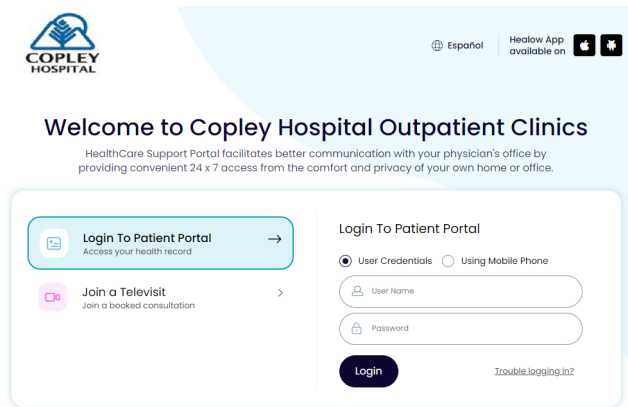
COPLEY HOSPITAL

Español

Healow App available on

Welcome to Copley Hospital Outpatient Clinics

HealthCare Support Portal facilitates better communication with your physician's office by providing convenient 24 x 7 access from the comfort and privacy of your own home or office.

Login To Patient Portal
Access your health record

Join a Televisit
Join a booked consultation

Login To Patient Portal

User Credentials

Using Mobile Phone

User Name

Password

Login

Trouble logging in?